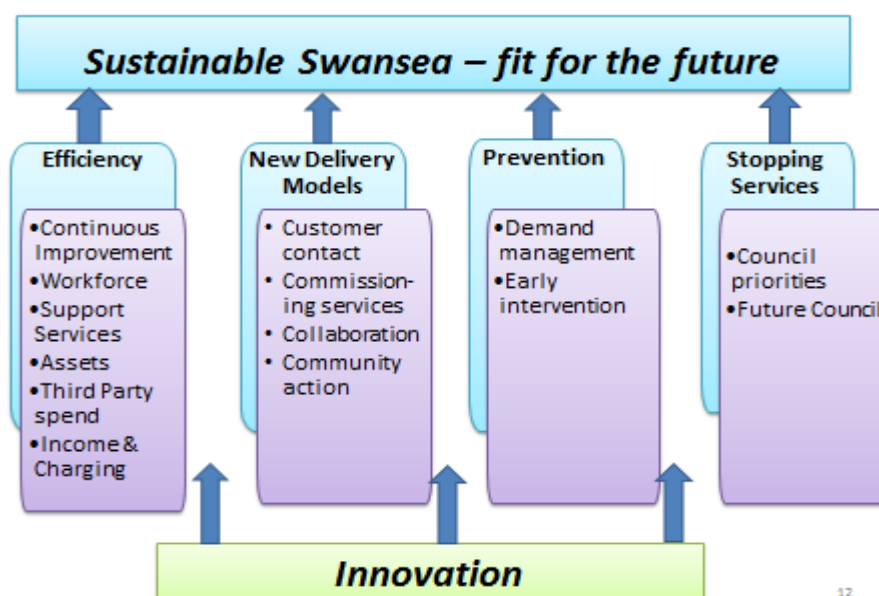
Sustainable Swansea – fit for the future

Efficiency

•Continuous Improvement
•Workforce
•Support Services
•Assets
•Third Party spend
•Income & Charging

New Delivery Models

• Customer contact
• Commissioning services
• Collaboration
• Community action

Prevention

•Demand management
•Early intervention

Stopping Services

•Council priorities
•Future Council

Innovation

12